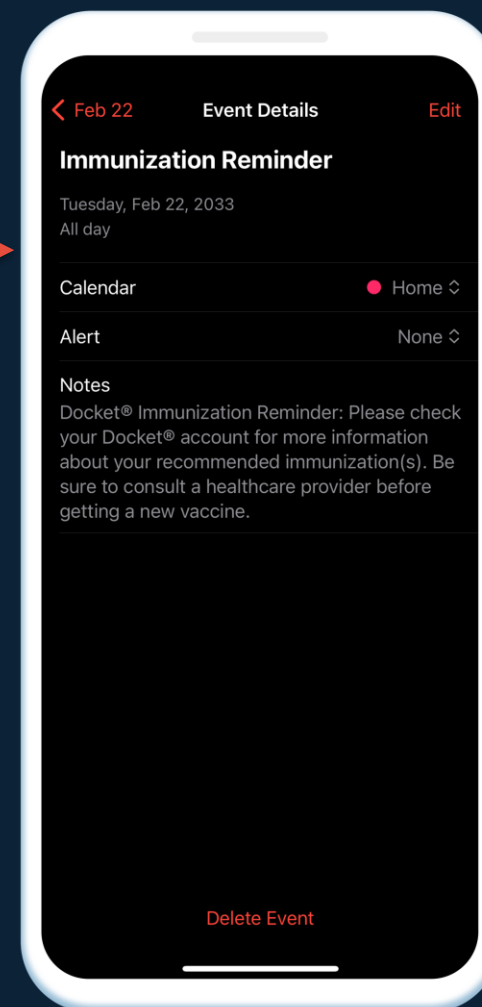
< Feb 22 Event Details Edit

Immunization Reminder

Tuesday, Feb 22, 2033
All day

Calendar Home

Alert None

Notes
Docket® Immunization Reminder: Please check your Docket® account for more information about your recommended immunization(s). Be sure to consult a healthcare provider before getting a new vaccine.

Delete Event